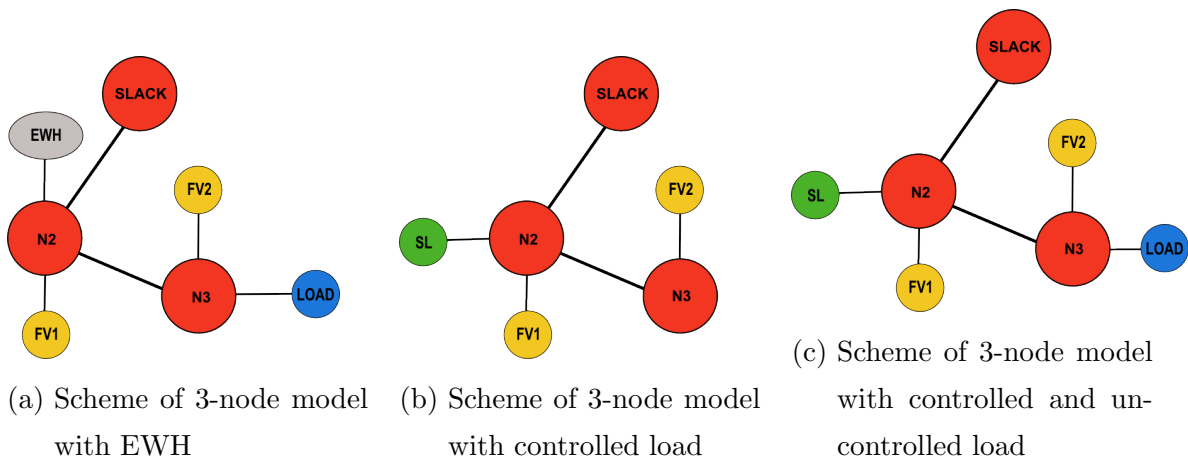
SLACK

EWH

FV2

N2

N3

LOAD

FV1

(a) Scheme of 3-node model with EWH

SLACK

FV2

SL

N2

N3

FV1

(b) Scheme of 3-node model with controlled load

SLACK

FV2

SL

N2

N3

LOAD

FV1

(c) Scheme of 3-node model with controlled and uncontrolled load